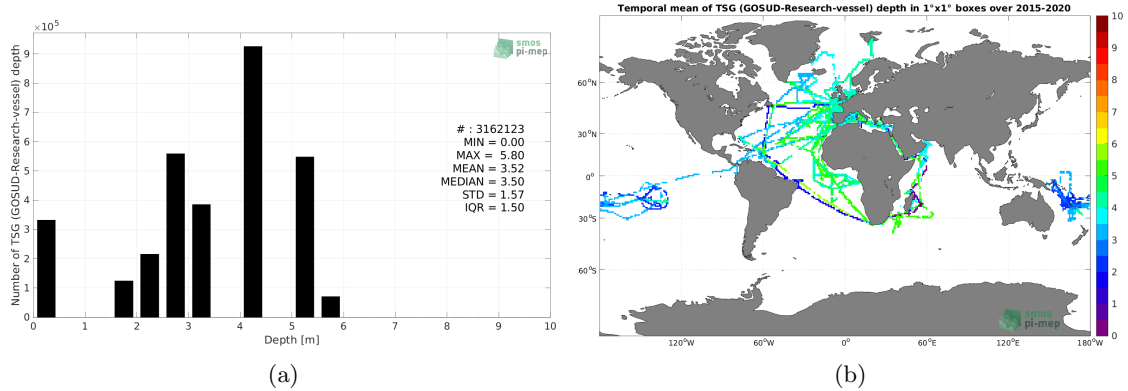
$\times 10^5$

smos
pi-mep

Number of TSG (GOSUD-Research-vessel) depth

9
8
7
6
5
4
3
2
1
0

0 1 2 3 4 5 6 7 8 9 10

Depth [m]

# : 3162123
MIN = 0.00
MAX = 5.80
MEAN = 3.52
MEDIAN = 3.50
STD = 1.57
IQR = 1.50

(a)

Temporal mean of TSG (GOSUD-Research-vessel) depth in 1°x1° boxes over 2015-2020

60°N
30°N
0°
30°S
60°S

120°W 60°W 0° 60°E 120°E 180°W

smos
pi-mep

10
9
8
7
6
5
4
3
2
1
0

(b)